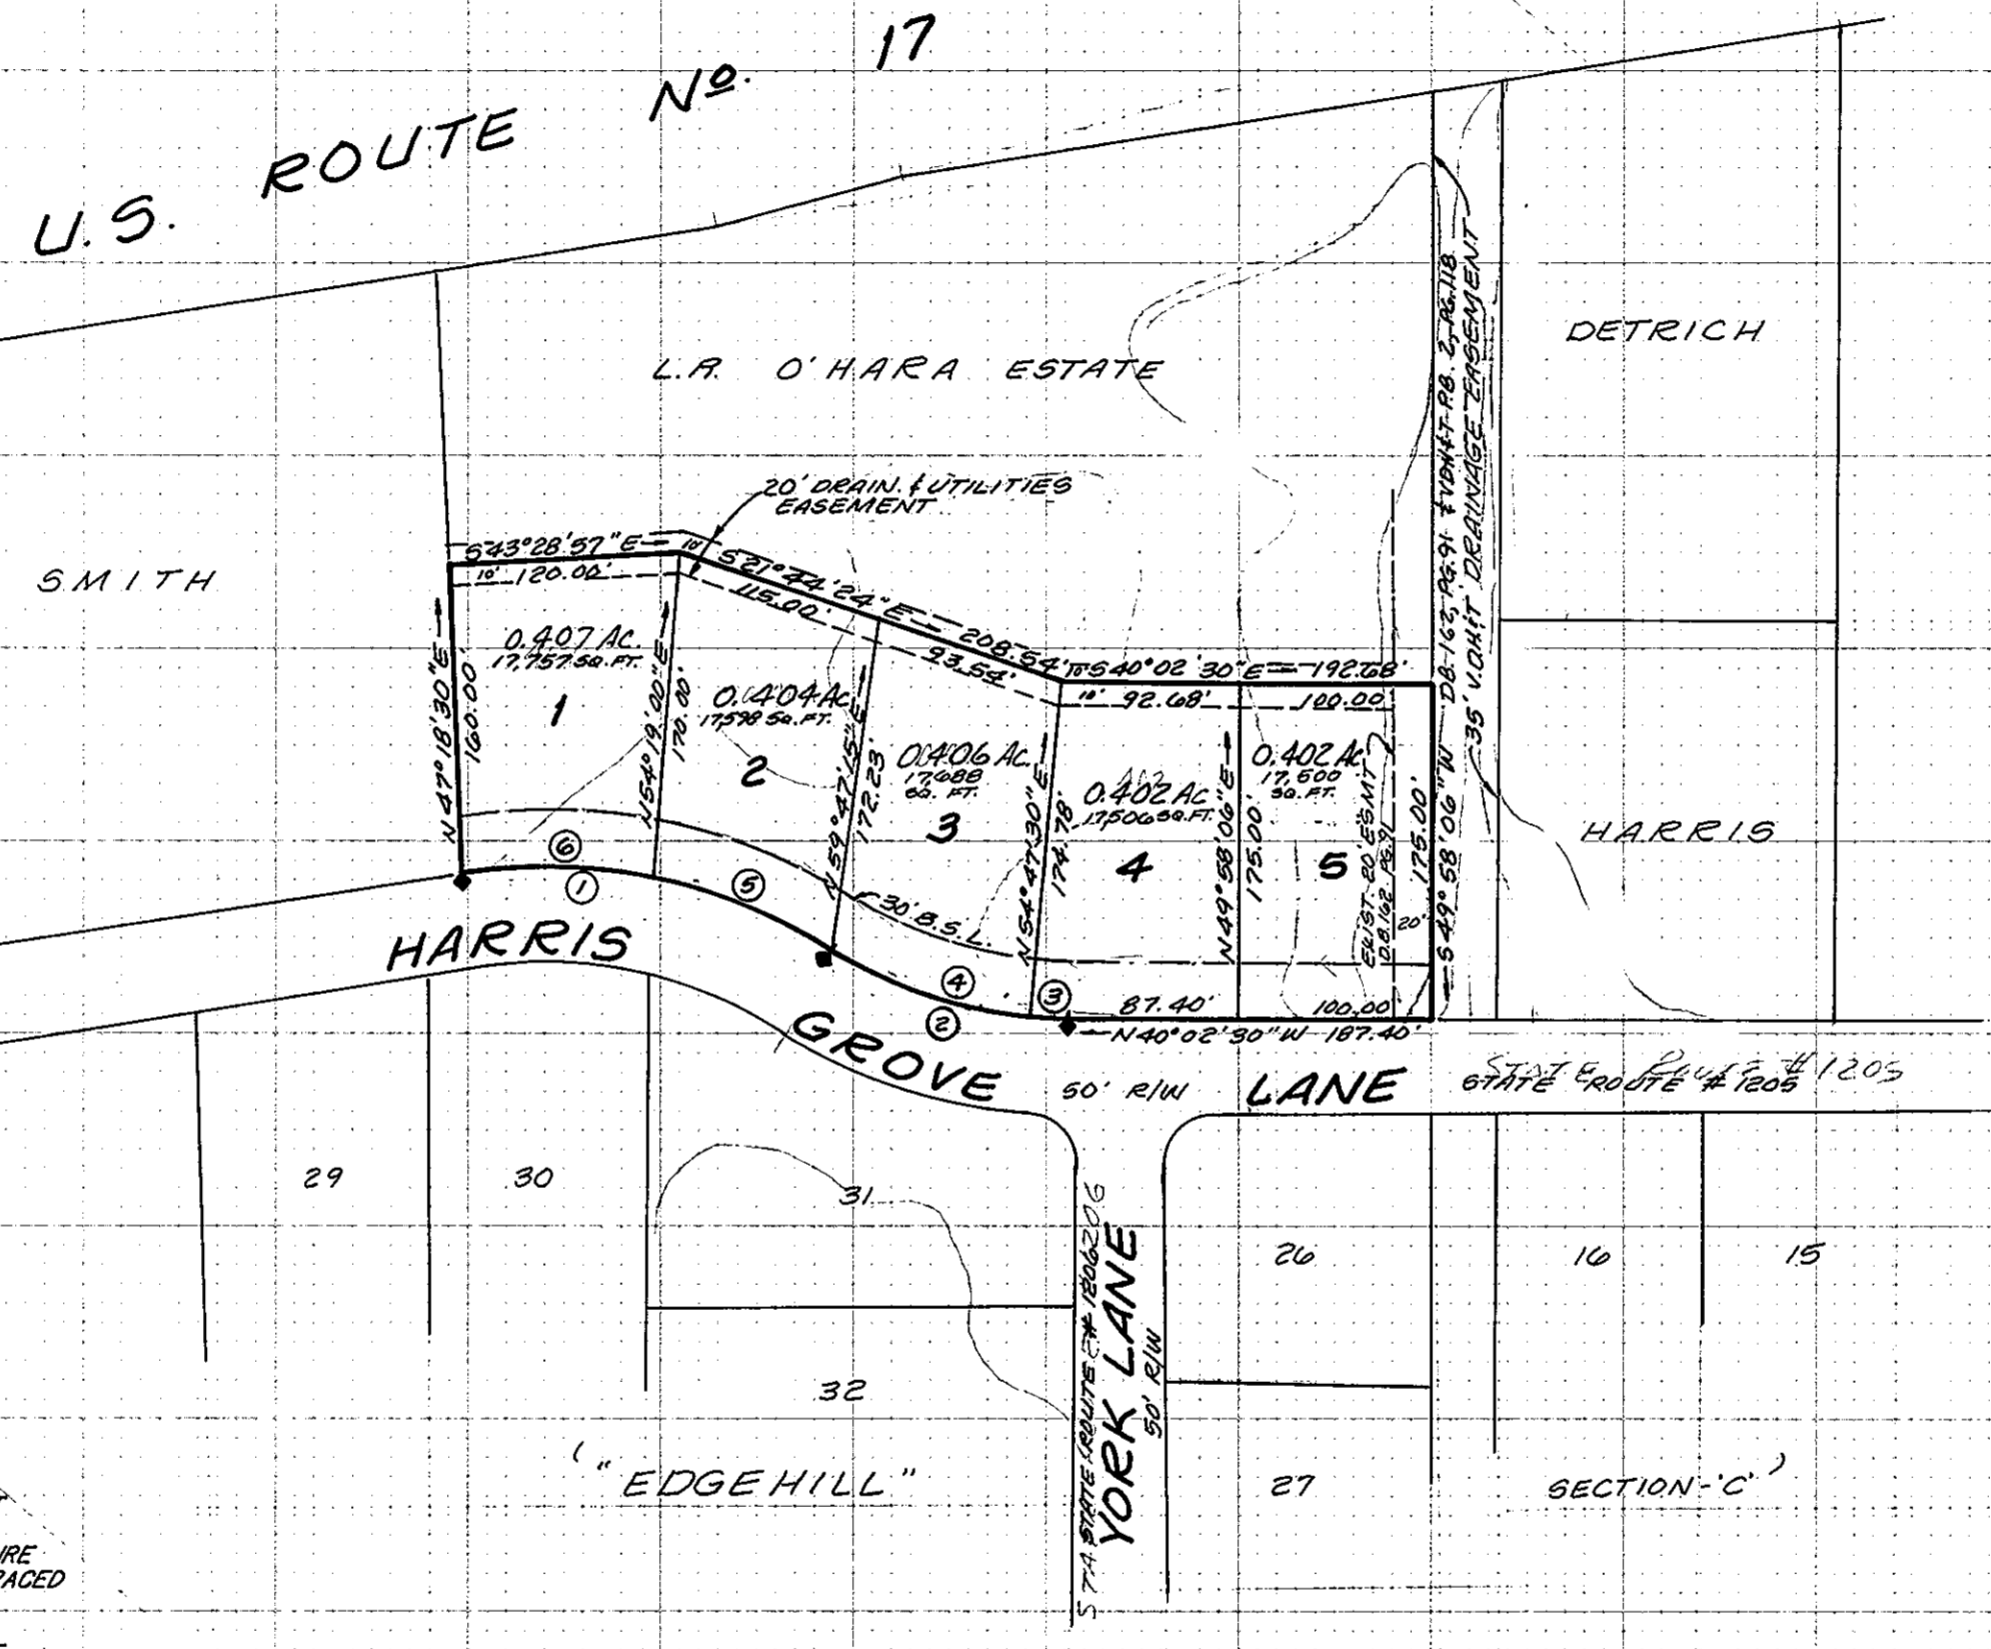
U.S. ROUTE No. 17

L.R. O'HARA ESTATE

DETRICH

SMITH

20' DRAIN. & UTILITIES EASEMENT

S43°28'57"E 10' 120.00'

S21°44'24"E 208.54' 115.00' 93.54'

S40°02'30"E 192.68' 10' 92.68' 100.00

0.407 Ac. 17,757 SQ. FT. 1

N47°18'30"E 160.00

0.404 Ac. 17,598 SQ. FT. 2

N54°19'00"E 170.00

0.406 Ac. 17,688 SQ. FT. 3

N59°47'15"E 172.23

0.402 Ac. 17,506 SQ. FT. 4

N54°47'30"E 174.78

0.402 Ac. 17,500 SQ. FT. 5

N49°58'06"E 175.00

EXIST. 20' ESMT. DB 162 PG 91

S49°58'06"W 175.00

20'

DB.162, PG.91 & VDH&T PB. 2, PG.118 35' V.DH&T DRAINAGE EASEMENT

HARRIS

30' B.S.L.

⑥ ① ⑤ ④ ③ ②

87.40' 100.00'

N40°02'30"W 187.40'

HARRIS GROVE 50' R/W LANE

STATE ROUTE #1205

STATE ROUTE #1205

29 30 31 32 26 16 15 27

STATE ROUTE #1206 YORK LANE 50' R/W

("EDGEHILL" SECTION-'C')

URE
RACED